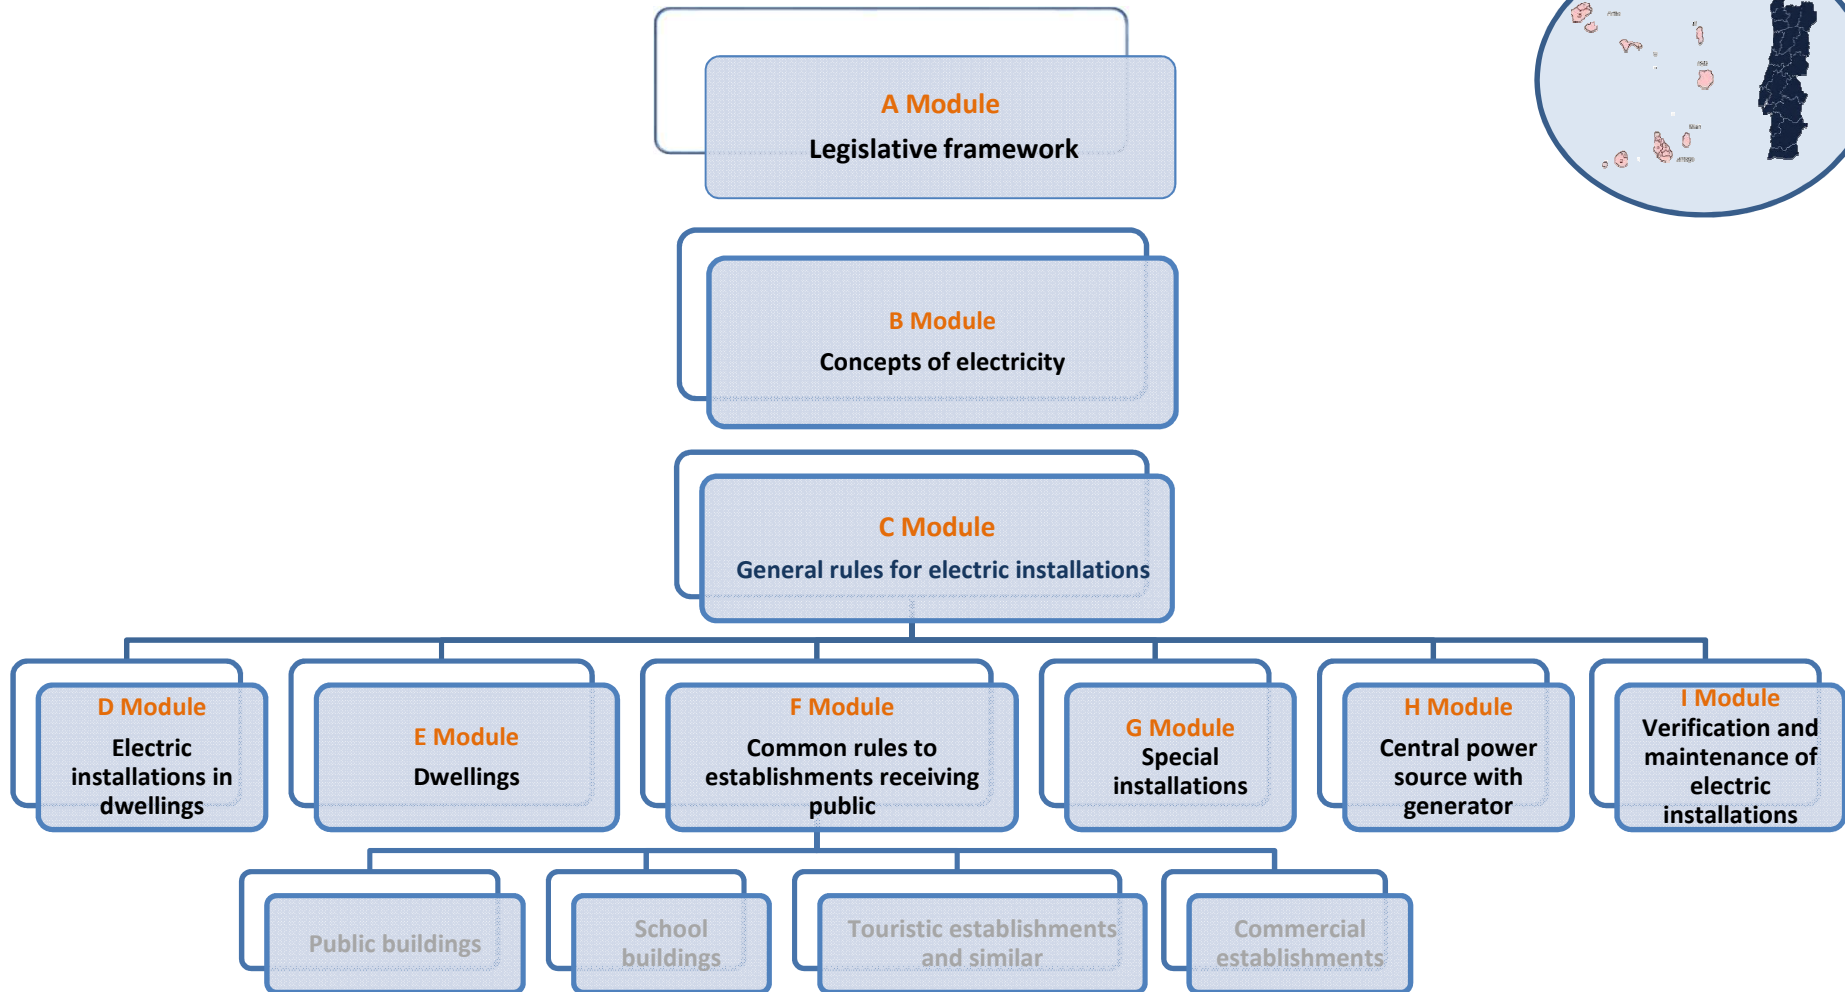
A Module
Legislative framework

B Module
Concepts of electricity

C Module
General rules for electric installations

D Module
Electric installations in dwellings

E Module
Dwellings

F Module
Common rules to establishments receiving public

G Module
Special installations

H Module
Central power source with generator

I Module
Verification and maintenance of electric installations

Public buildings

School buildings

Touristic establishments and similar

Commercial establishments